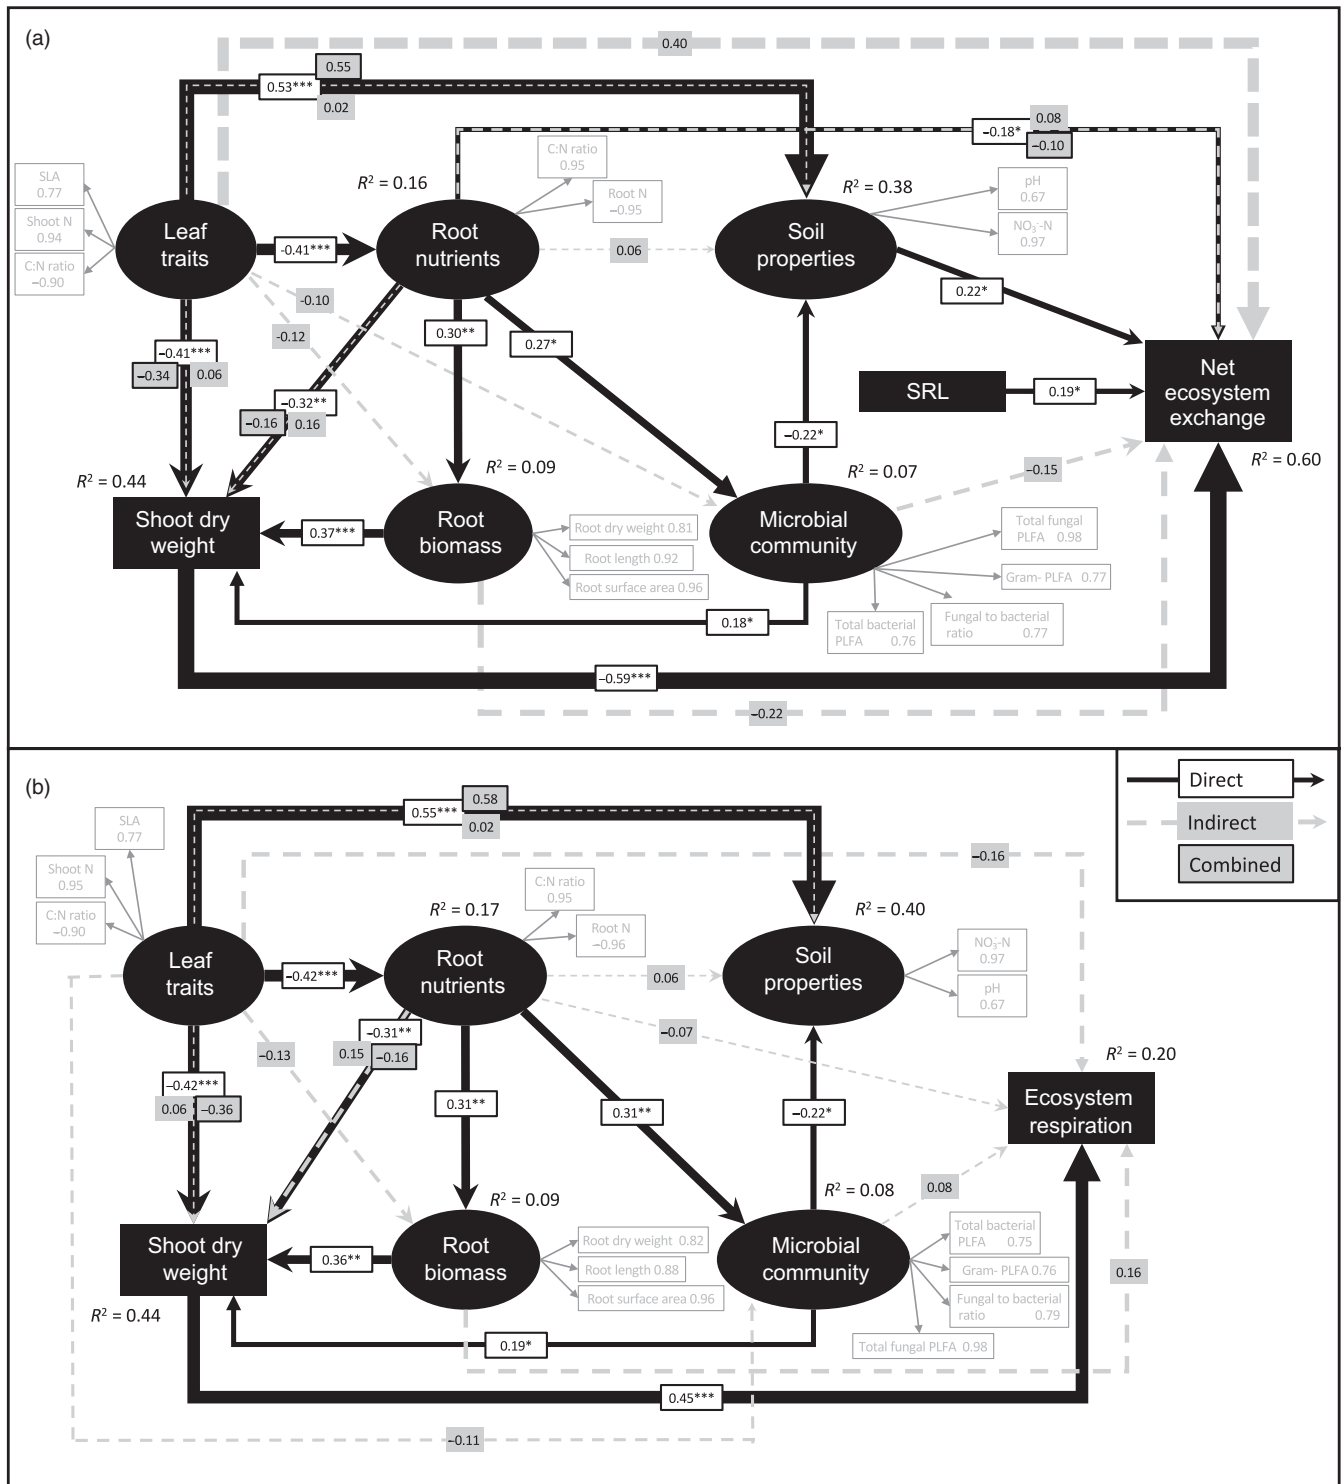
(a)

0.40

0.55
0.53***
0.02

0.08
−0.18*
−0.10

C:N ratio 0.95

Root N −0.95

SLA 0.77

Shoot N 0.94

C:N ratio −0.90

$R^2$ = 0.16

$R^2$ = 0.38

pH 0.67

$NO_3^-$-N 0.97

Leaf traits

-0.41***

Root nutrients

0.06

Soil properties

0.22*

-0.10

-0.12

0.30**

0.27*

Net ecosystem exchange

−0.41***
−0.34
0.06

SRL

0.19*

−0.32**
−0.16
0.16

−0.22*

$R^2$ = 0.09

$R^2$ = 0.07

−0.15

$R^2$ = 0.60

$R^2$ = 0.44

Shoot dry weight

0.37***

Root biomass

Microbial community

Root dry weight 0.81

Root length 0.92

Root surface area 0.96

Total fungal PLFA 0.98

Gram- PLFA 0.77

0.18*

Total bacterial PLFA 0.76

Fungal to bacterial ratio 0.77

−0.59***

−0.22

(b)

Direct

Indirect

Combined

0.58
0.55***
0.02

SLA 0.77

Shoot N 0.95

C:N ratio −0.90

−0.16

C:N ratio 0.95

Root N −0.96

$R^2$ = 0.17

$R^2$ = 0.40

$NO_3^-$-N 0.97

pH 0.67

Leaf traits

−0.42***

Root nutrients

0.06

Soil properties

−0.31**
0.15
−0.16

−0.07

−0.13

$R^2$ = 0.20

−0.42***
0.06
−0.36

0.31**

0.31**

−0.22*

Ecosystem respiration

$R^2$ = 0.08

0.08

$R^2$ = 0.09

Shoot dry weight

0.36**

Root biomass

Microbial community

Root dry weight 0.82

Root length 0.88

Root surface area 0.96

Total bacterial PLFA 0.75

Gram- PLFA 0.76

Fungal to bacterial ratio 0.79

0.16

$R^2$ = 0.44

0.19*

Total fungal PLFA 0.98

0.45***

−0.11